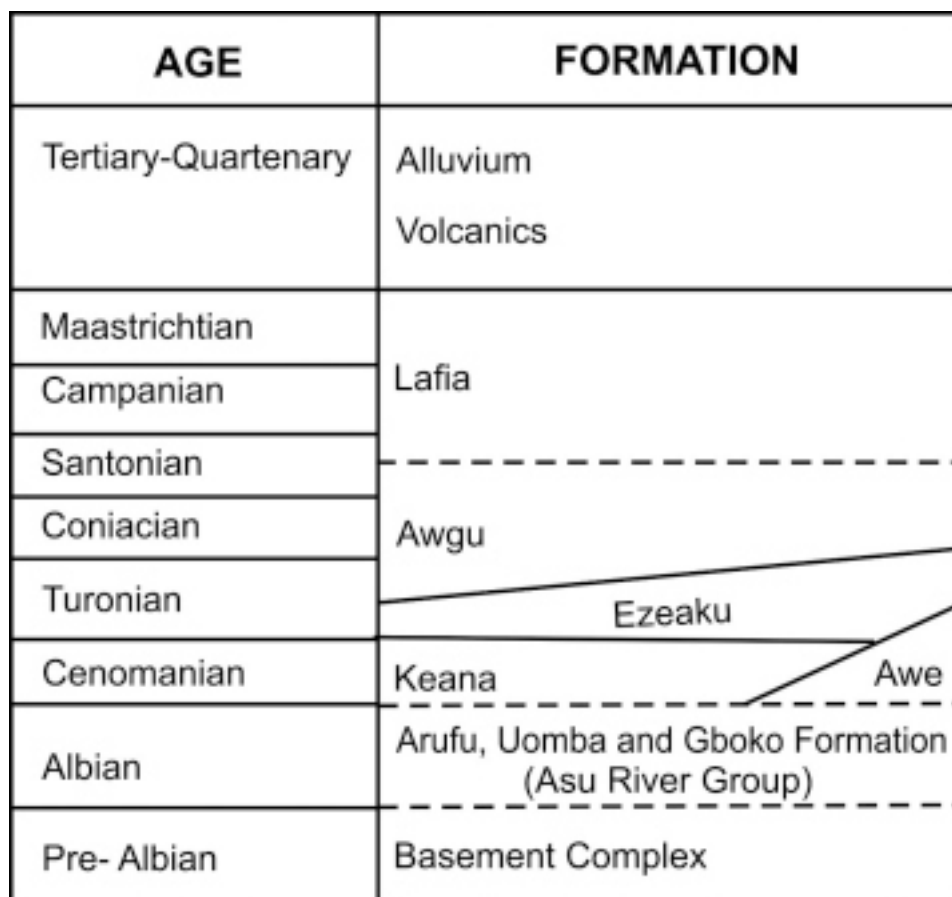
| AGE | FORMATION |
|---|---|
| Tertiary-Quartenary | Alluvium<br>Volcanics |
| Maastrichtian | Lafia |
| Campanian | |
| Santonian | |
| Coniacian | Awgu |
| Turonian | Ezeaku |
| Cenomanian | Keana / Awe |
| Albian | Arufu, Uomba and Gboko Formation (Asu River Group) |
| Pre- Albian | Basement Complex |